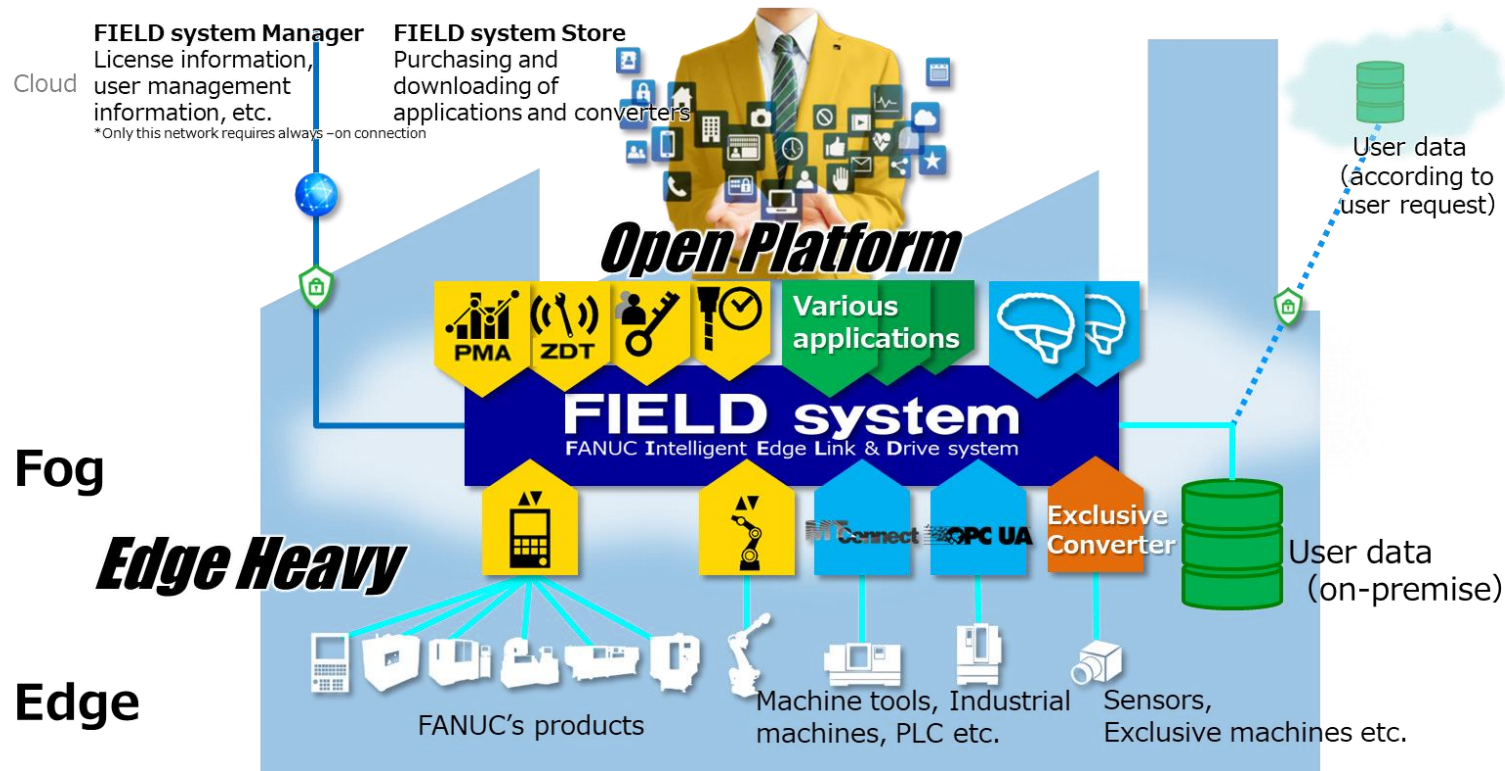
Cloud

FIELD system Manager
License information, user management information, etc.
*Only this network requires always –on connection

FIELD system Store
Purchasing and downloading of applications and converters

User data (according to user request)

Open Platform

PMA
ZDT
Various applications

FIELD system
FANUC Intelligent Edge Link & Drive system

Fog

Edge Heavy

MTConnect
OPC UA
Exclusive Converter

User data (on-premise)

Edge

FANUC's products

Machine tools, Industrial machines, PLC etc.

Sensors, Exclusive machines etc.